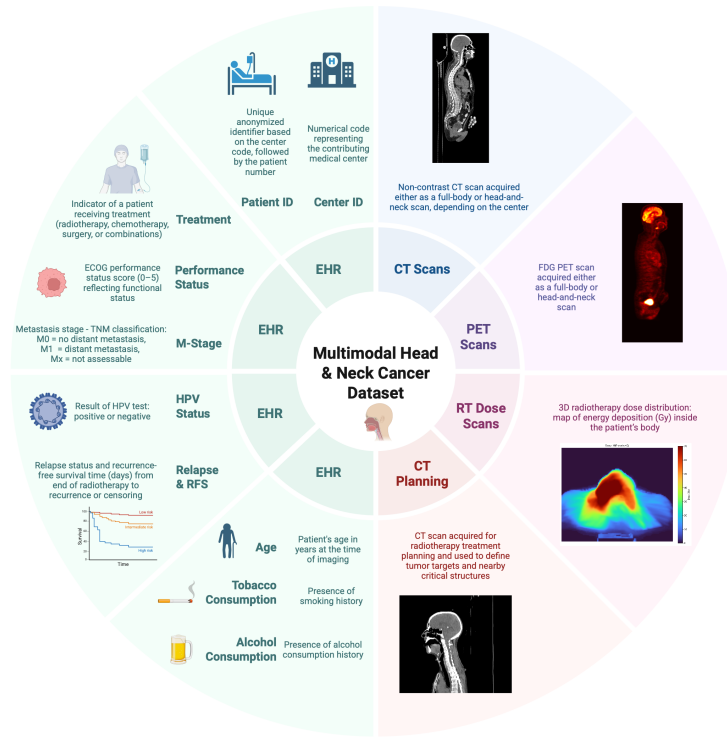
Multimodal Head & Neck Cancer Dataset

Unique anonymized identifier based on the center code, followed by the patient number

Patient ID

Numerical code representing the contributing medical center

Center ID

Indicator of a patient receiving treatment (radiotherapy, chemotherapy, surgery, or combinations)

Treatment

ECOG performance status score (0–5) reflecting functional status

Performance Status

Metastasis stage - TNM classification: M0 = no distant metastasis, M1 = distant metastasis, Mx = not assessable

M-Stage

Result of HPV test: positive or negative

HPV Status

Relapse status and recurrence-free survival time (days) from end of radiotherapy to recurrence or censoring

Relapse & RFS

Low risk
Intermediate risk
High risk
Survival
Time

Age

Patient's age in years at the time of imaging

Tobacco Consumption

Presence of smoking history

Alcohol Consumption

Presence of alcohol consumption history

EHR

EHR

EHR

EHR

CT Scans

Non-contrast CT scan acquired either as a full-body or head-and-neck scan, depending on the center

PET Scans

FDG PET scan acquired either as a full-body or head-and-neck scan

RT Dose Scans

3D radiotherapy dose distribution: map of energy deposition (Gy) inside the patient's body

CT Planning

CT scan acquired for radiotherapy treatment planning and used to define tumor targets and nearby critical structures